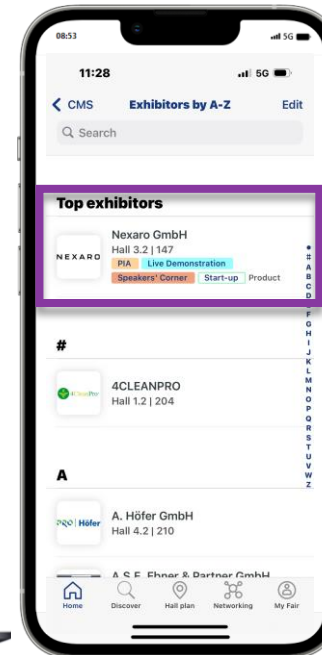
08:53

5G

11:28

5G

CMS

Exhibitors by A-Z

Edit

Search

Top exhibitors

NEXARO

Nexaro GmbH
Hall 3.2 | 147

PIA

Live Demonstration

Speakers' Corner

Start-up

Product

•
#
A
B
C
D
E
F
G
H
I
J
K
L
M
N
O
P
Q
R
S
T
U
V
W
Z

#

4CleanPro

4CLEANPRO
Hall 1.2 | 204

A

PRO | Höfer

A. Höfer GmbH
Hall 4.2 | 210

A.S.E. Ebner & Partner GmbH

Home

Discover

Hall plan

Networking

My Fair